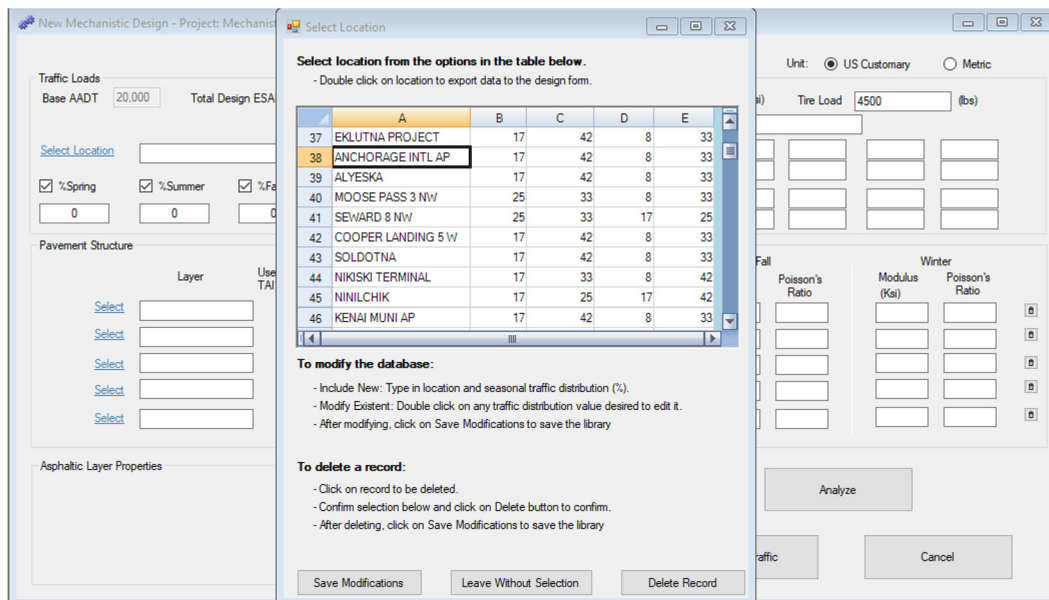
New Mechanistic Design - Project: Mechanist

Traffic Loads

Base AADT 20,000

Total Design ESA

Select Location

%Spring %Summer %Fa

0 0 0

Pavement Structure

Layer

Use TAI

Select
Select
Select
Select
Select

Asphaltic Layer Properties

Select Location

Select location from the options in the table below.

- Double click on location to export data to the design form.

| | A | B | C | D | E |
|---|---|---|---|---|---|
| 37 | EKLUTNA PROJECT | 17 | 42 | 8 | 33 |
| 38 | ANCHORAGE INTL AP | 17 | 42 | 8 | 33 |
| 39 | ALYESKA | 17 | 42 | 8 | 33 |
| 40 | MOOSE PASS 3 NW | 25 | 33 | 8 | 33 |
| 41 | SEWARD 8 NW | 25 | 33 | 17 | 25 |
| 42 | COOPER LANDING 5 W | 17 | 42 | 8 | 33 |
| 43 | SOLDOTNA | 17 | 42 | 8 | 33 |
| 44 | NIKISKI TERMINAL | 17 | 33 | 8 | 42 |
| 45 | NINILCHIK | 17 | 25 | 17 | 42 |
| 46 | KENAI MUNI AP | 17 | 42 | 8 | 33 |

To modify the database:

- Include New: Type in location and seasonal traffic distribution (%).
- Modify Existent: Double click on any traffic distribution value desired to edit it.
- After modifying, click on Save Modifications to save the library

To delete a record:

- Click on record to be deleted.
- Confirm selection below and click on Delete button to confirm.
- After deleting, click on Save Modifications to save the library

Save Modifications
Leave Without Selection
Delete Record

Unit: US Customary Metric

si) Tire Load 4500 (lbs)

Fall
Poisson's Ratio

Winter
Modulus (Ksi)
Poisson's Ratio

Analyze

raffic

Cancel